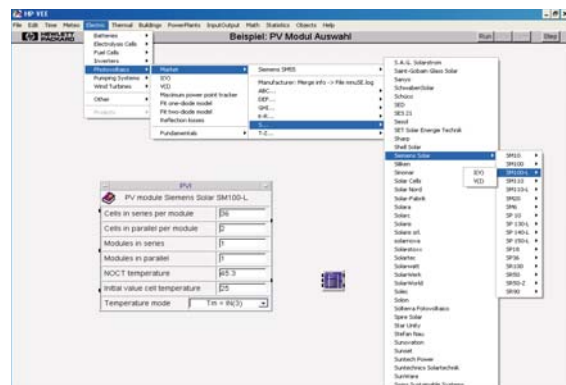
HP VEE

File Edit View Meteo Electric Thermal Buildings PowerPlants Input/Output Math Statistics Objects Help

HEWLETT PACKARD

Beispiel: PV Modul Auswahl

Run Step

Batteries
Electrolyses Cells
Fuel Cells
Inverters
Photovoltaics
Pumping Systems
Wind Turbines
Other
Projects

Market
I(V)
V(I)
Maximum power point tracker
Fit one-diode model
Fit two-diode model
Reflection losses
Fundamentals

Siemens SM55
Manufacturer: Merge info -> File mnuSE.log
ABC...
DEF...
GHI...
K-R...
S...
T-Z...

S.A.G. Solarstrom
Saint-Gobain Glass Solar
Sanyo
SchwabenSolar
Schüco
SED
SES 21
Seod
SET Solar Energie Technik
Sharp
Shell Solar
Siemens Solar
Silken
Sinonar
Solar Cells
Solar Nord
Solar-Fabrik
Solara
Solarc
Solarex
Solarex alt
solarnova
Solardisco
Solartec
Solarwatt
Solarwerk
SolarWorld
Soleo
Solon
Solterra Fotovoltaico
Spire Solar
Star Unity
Stefan Nau
Sunovation
Sunset
Suntech Power
Suntechnics Solartechnik
SunWare

I(V)
V(I)

SM10
SM100
SM100-L
SM110
SM110-L
SM20
SM6
SP 10
SP 130-L
SP 140-L
SP 150-L
SP18
SP36
SR100
SR50
SR50-Z
SR90

PVI
PV module Siemens Solar SM100-L

| Cells in series per module | 36 |
|---|---|
| Cells in parallel per module | 2 |
| Modules in series | 1 |
| Modules in parallel | 1 |
| NOCT temperature | 45.3 |
| Initial value cell temperature | 25 |
| Temperature mode | Tm = f(t(3)) |